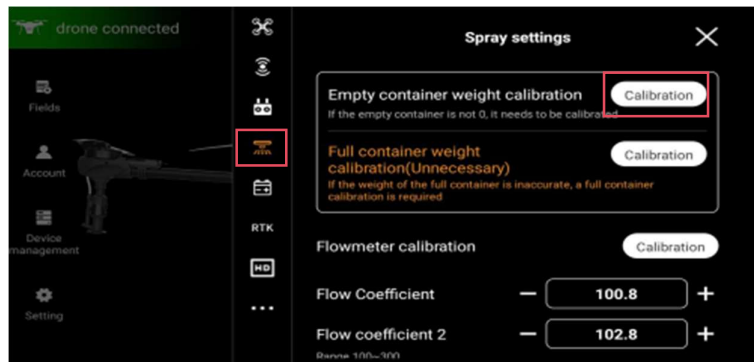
drone connected

Fields

Account

Device management

Setting

RTK

HD

Spray settings

Empty container weight calibration

Calibration

If the empty container is not 0, it needs to be calibrated

Full container weight calibration(Unnecessary)

Calibration

If the weight of the full container is inaccurate, a full container calibration is required

Flowmeter calibration

Calibration

Flow Coefficient

100.8

Flow coefficient 2

102.8

Range 100~300